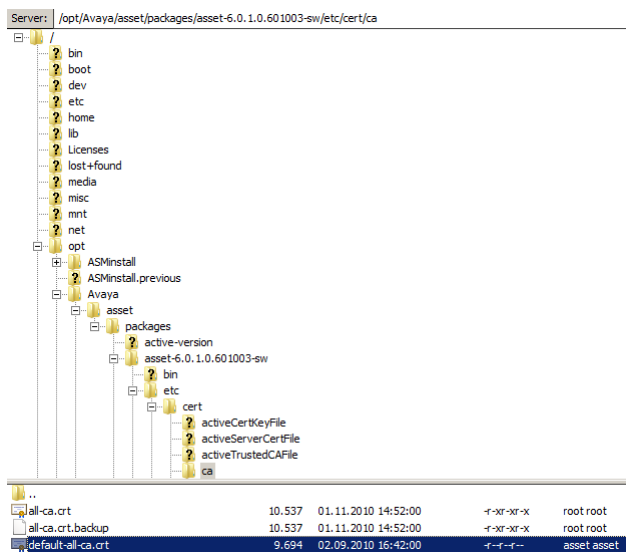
Server: /opt/Avaya/asset/packages/asset-6.0.1.0.601003-sw/etc/cert/ca

/
bin
boot
dev
etc
home
lib
Licenses
lost+found
media
misc
mnt
net
opt
ASMinstall
ASMinstall.previous
Avaya
asset
packages
active-version
asset-6.0.1.0.601003-sw
bin
etc
cert
activeCertKeyFile
activeServerCertFile
activeTrustedCAFile
ca

..
| all-ca.crt | 10.537 | 01.11.2010 14:52:00 | -r-xr-xr-x | root root |
|---|---|---|---|---|
| all-ca.crt.backup | 10.537 | 01.11.2010 14:52:00 | -r-xr-xr-x | root root |
| default-all-ca.crt | 9.694 | 02.09.2010 16:42:00 | -r--r--r-- | asset asset |